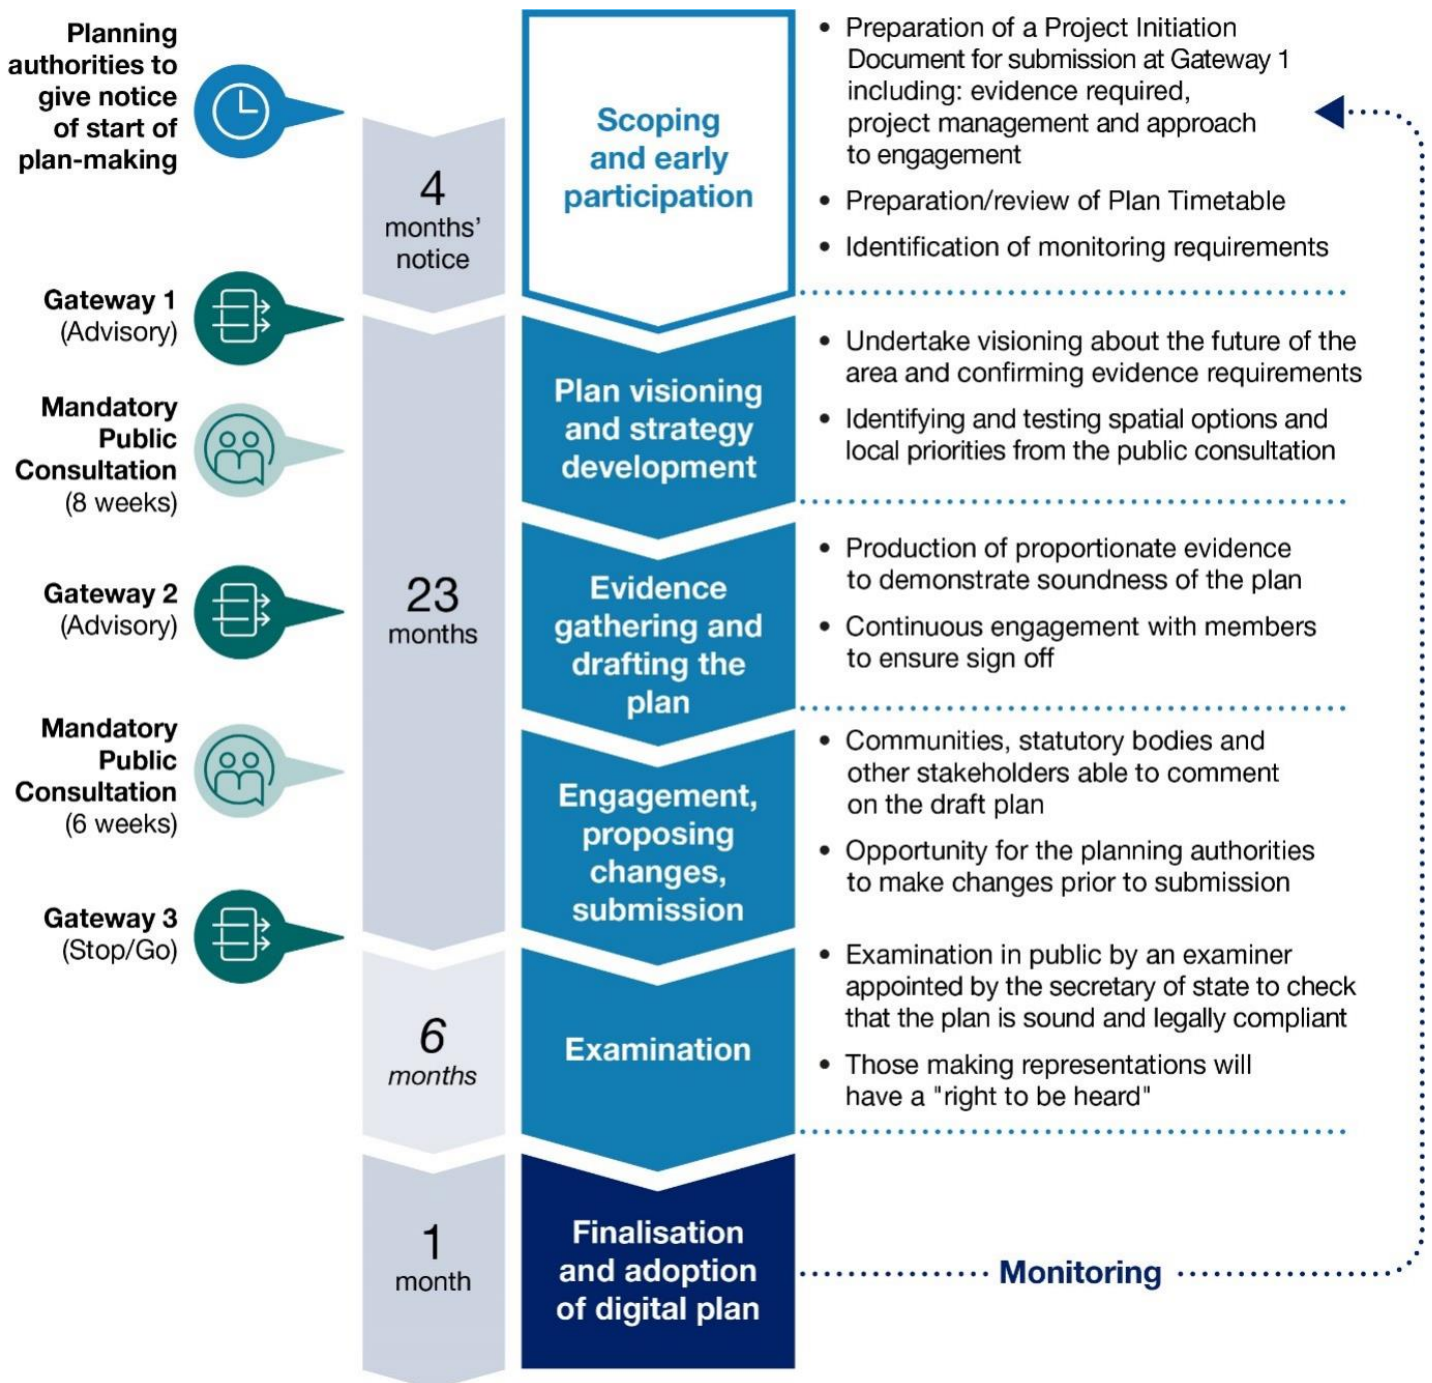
Planning authorities to give notice of start of plan-making

4 months' notice

Scoping and early participation

• Preparation of a Project Initiation Document for submission at Gateway 1 including: evidence required, project management and approach to engagement

• Preparation/review of Plan Timetable

• Identification of monitoring requirements

Gateway 1 (Advisory)

Mandatory Public Consultation (8 weeks)

Plan visioning and strategy development

• Undertake visioning about the future of the area and confirming evidence requirements

• Identifying and testing spatial options and local priorities from the public consultation

Gateway 2 (Advisory)

23 months

Evidence gathering and drafting the plan

• Production of proportionate evidence to demonstrate soundness of the plan

• Continuous engagement with members to ensure sign off

Mandatory Public Consultation (6 weeks)

Engagement, proposing changes, submission

• Communities, statutory bodies and other stakeholders able to comment on the draft plan

• Opportunity for the planning authorities to make changes prior to submission

Gateway 3 (Stop/Go)

6 months

Examination

• Examination in public by an examiner appointed by the secretary of state to check that the plan is sound and legally compliant

• Those making representations will have a "right to be heard"

1 month

Finalisation and adoption of digital plan

Monitoring